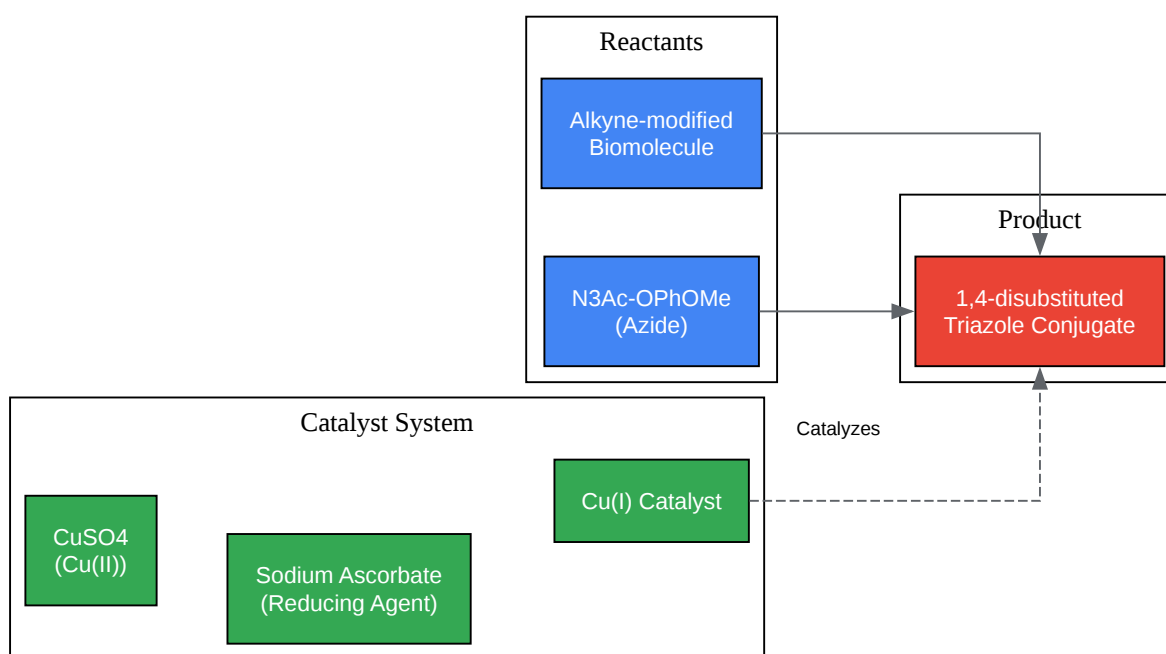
Reactants

Alkyne-modified Biomolecule

N3Ac-OPhOMe (Azide)

Product

1,4-disubstituted Triazole Conjugate

Catalyst System

Catalyzes

Cu(I) Catalyst

CuSO4 (Cu(II))

Sodium Ascorbate (Reducing Agent)